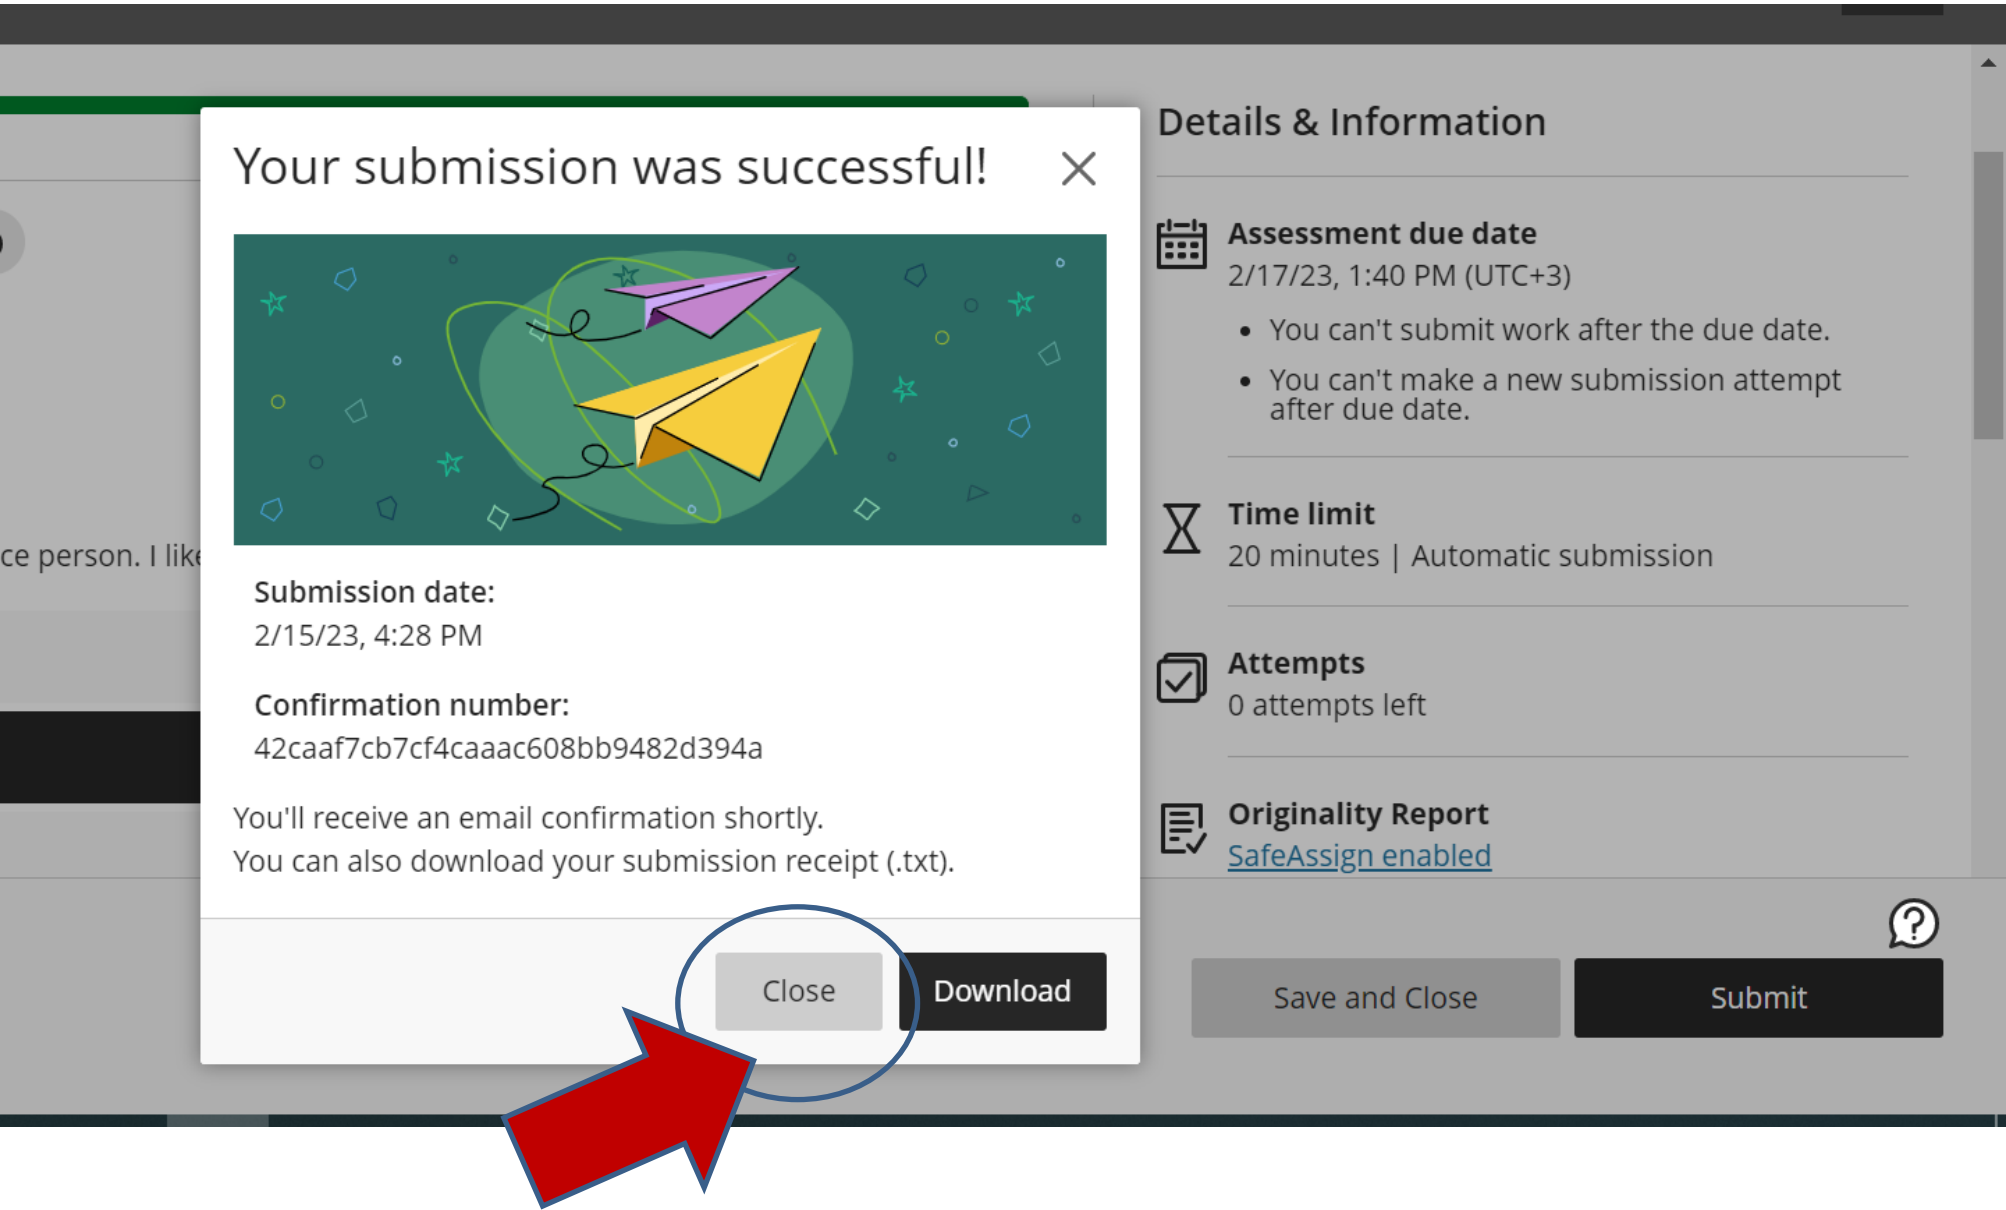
ce person. I like

Your submission was successful!

Submission date:
2/15/23, 4:28 PM

Confirmation number:
42caaf7cb7cf4caaac608bb9482d394a

You'll receive an email confirmation shortly.
You can also download your submission receipt (.txt).

Close Download

Details & Information

Assessment due date
2/17/23, 1:40 PM (UTC+3)
- You can't submit work after the due date.
- You can't make a new submission attempt after due date.

Time limit
20 minutes | Automatic submission

Attempts
0 attempts left

Originality Report
SafeAssign enabled

Save and Close Submit